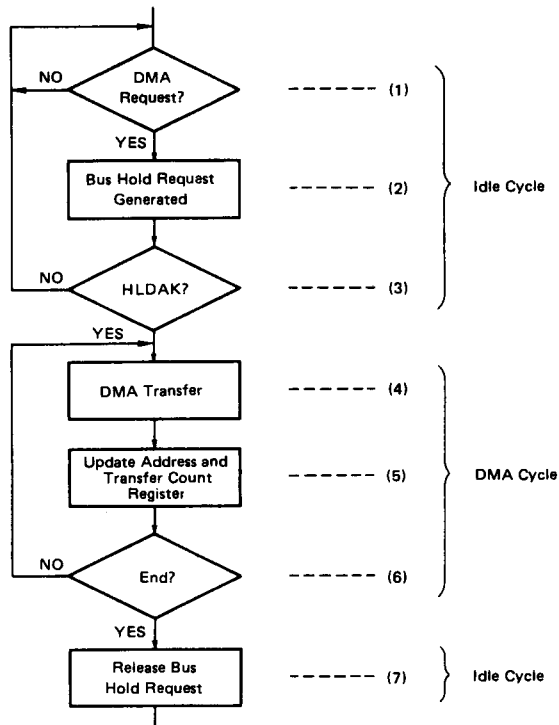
NO
DMA Request?
(1)
YES
Bus Hold Request Generated
(2)
Idle Cycle
NO
HLDAK?
(3)
YES
DMA Transfer
(4)
Update Address and Transfer Count Register
(5)
DMA Cycle
NO
End?
(6)
YES
Release Bus Hold Request
(7)
Idle Cycle